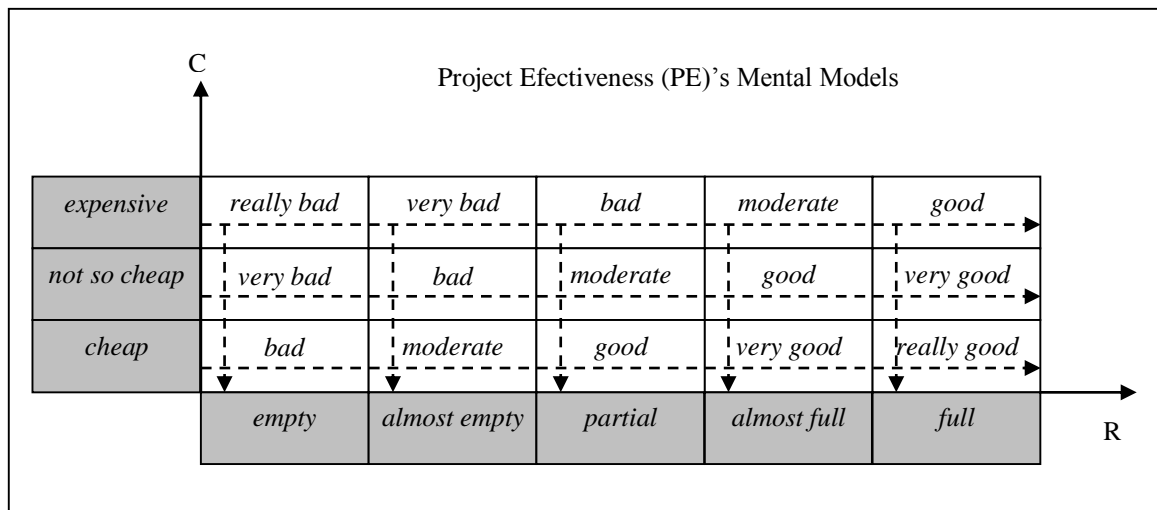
C

Project Efectiveness (PE)'s Mental Models

| | | | | | |
|---|---|---|---|---|---|
| *expensive* | *really bad* | *very bad* | *bad* | *moderate* | *good* |
| *not so cheap* | *very bad* | *bad* | *moderate* | *good* | *very good* |
| *cheap* | *bad* | *moderate* | *good* | *very good* | *really good* |
| | *empty* | *almost empty* | *partial* | *almost full* | *full* |

R